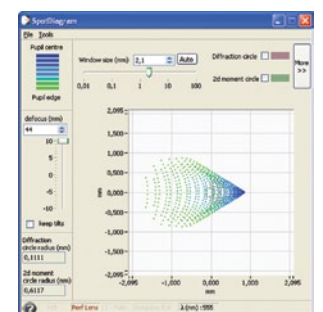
SpotDiagram
File Tools
Pupil centre
Pupil edge
Window size (mm) 2,1 Auto
0,01 0,1 1 10 100
Diffraction circle
2d moment circle
More >>
defocus (mm)
44
10
5
0
-5
-10
keep tilts
Diffraction circle radius (mm)
0,1111
2d moment circle radius (mm)
0,6117
2,095
1,500
1,000
0,500
0,000
-0,500
-1,000
-1,500
-2,095
mm
-2,095 -1,000 0,000 1,000 2,095
mm
Perf Lens λ(nm) :555